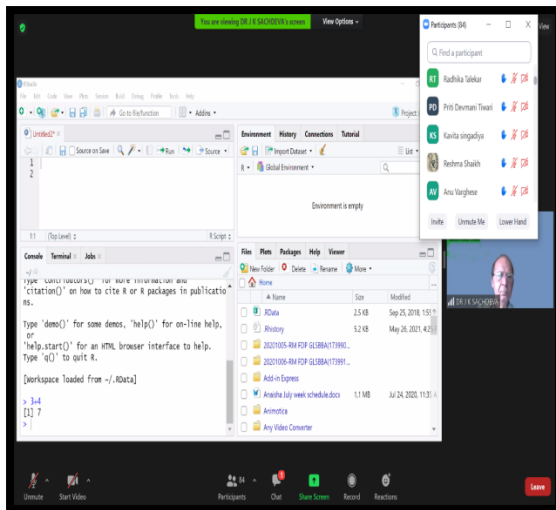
You are viewing DR J K SACHDEVA's screen

View Options

Participants (84)

Find a participant

RT Radhika Talekar

PD Priti Devmani Tiwari

KS Kavita singadiya

Reshma Shaikh

AV Anu Varghese

Invite

Unmute Me

Lower Hand

RStudio

File Edit Code View Plots Session Build Debug Profile Tools Help

Go to file/function

Addins

Project:

Untitled2*

Source on Save

Run

Source

1

2

1:1

(Top Level)

R Script

Environment History Connections Tutorial

Import Dataset

List

R

Global Environment

Environment is empty

Console Terminal Jobs

Type 'contributors()' for more information and 'citation()' on how to cite R or R packages in publications.

Type 'demo()' for some demos, 'help()' for on-line help, or 'help.start()' for an HTML browser interface to help. Type 'q()' to quit R.

[Workspace loaded from ~/.RData]

> 3+4
[1] 7
>

Files Plots Packages Help Viewer

New Folder

Delete

Rename

More

Home

| | Name | Size | Modified |
|---|---|---|---|
| | .RData | 2.5 KB | Sep 25, 2018, 1:5 |
| | .Rhistory | 5.2 KB | May 26, 2021, 4:2 |
| | 20201005-RM FDP GLSBBA(173990... | | |
| | 20201006-RM FDP GLSBBA(173991... | | |
| | Add-in Express | | |
| | Anaisha July week schedule.docx | 1.1 MB | Jul 24, 2020, 11:31 |
| | Animotica | | |
| | Any Video Converter | | |

DR J K SACHDEVA

Unmute

Start Video

84

Participants

1

Chat

Share Screen

Record

Reactions

Leave